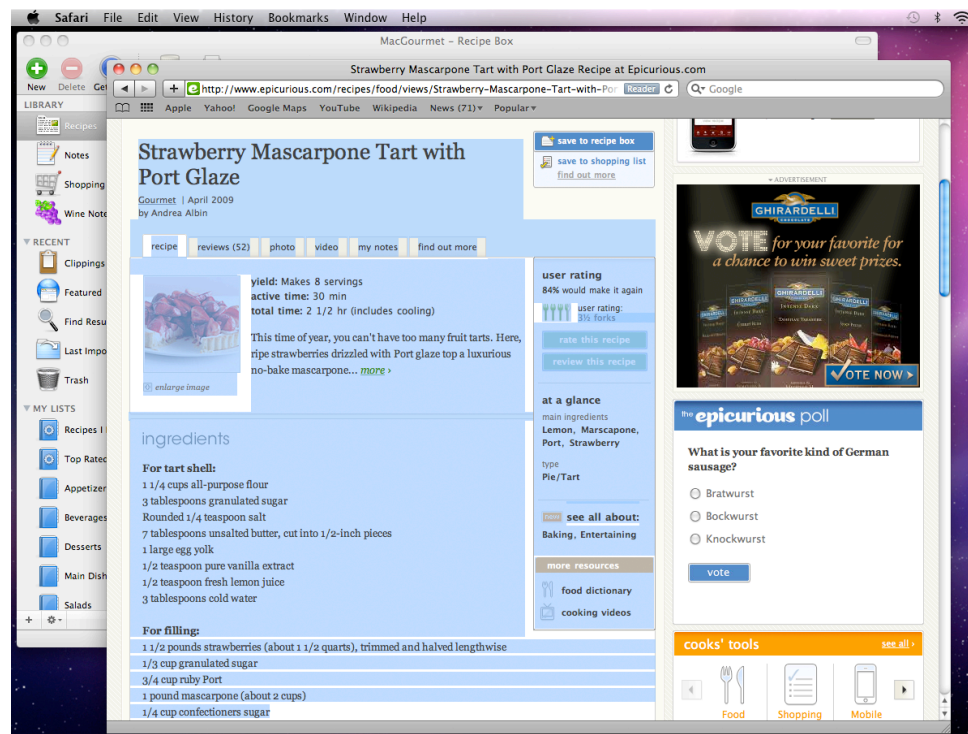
Safari File Edit View History Bookmarks Window Help

MacGourmet – Recipe Box

New Delete Get

LIBRARY
Recipes
Notes
Shopping
Wine Notes

RECENT
Clippings
Featured
Find Resu
Last Impo
Trash

MY LISTS
Recipes I
Top Rated
Appetizer
Beverages
Desserts
Main Dish
Salads

Strawberry Mascarpone Tart with Port Glaze Recipe at Epicurious.com

http://www.epicurious.com/recipes/food/views/Strawberry-Mascarpone-Tart-with-Por Reader

Google

Apple Yahoo! Google Maps YouTube Wikipedia News (71) Popular

Strawberry Mascarpone Tart with Port Glaze

Gourmet | April 2009
by Andrea Albin

save to recipe box
save to shopping list
find out more

recipe reviews (52) photo video my notes find out more

enlarge image

yield: Makes 8 servings
active time: 30 min
total time: 2 1/2 hr (includes cooling)

This time of year, you can't have too many fruit tarts. Here, ripe strawberries drizzled with Port glaze top a luxurious no-bake mascarpone... more ›

user rating
84% would make it again
user rating: 3½ forks
rate this recipe
review this recipe

at a glance
main ingredients
Lemon, Marscapone, Port, Strawberry
type
Pie/Tart

see all about:
Baking, Entertaining

more resources
food dictionary
cooking videos

ingredients

For tart shell:
1 1/4 cups all-purpose flour
3 tablespoons granulated sugar
Rounded 1/4 teaspoon salt
7 tablespoons unsalted butter, cut into 1/2-inch pieces
1 large egg yolk
1/2 teaspoon pure vanilla extract
1/2 teaspoon fresh lemon juice
3 tablespoons cold water

For filling:
1 1/2 pounds strawberries (about 1 1/2 quarts), trimmed and halved lengthwise
1/3 cup granulated sugar
3/4 cup ruby Port
1 pound mascarpone (about 2 cups)
1/4 cup confectioners sugar

ADVERTISEMENT
GHIRARDELLI
VOTE for your favorite for a chance to win sweet prizes.
VOTE NOW

the epicurious poll
What is your favorite kind of German sausage?
Bratwurst
Bockwurst
Knockwurst
vote

cooks' tools see all ›
Food Shopping Mobile